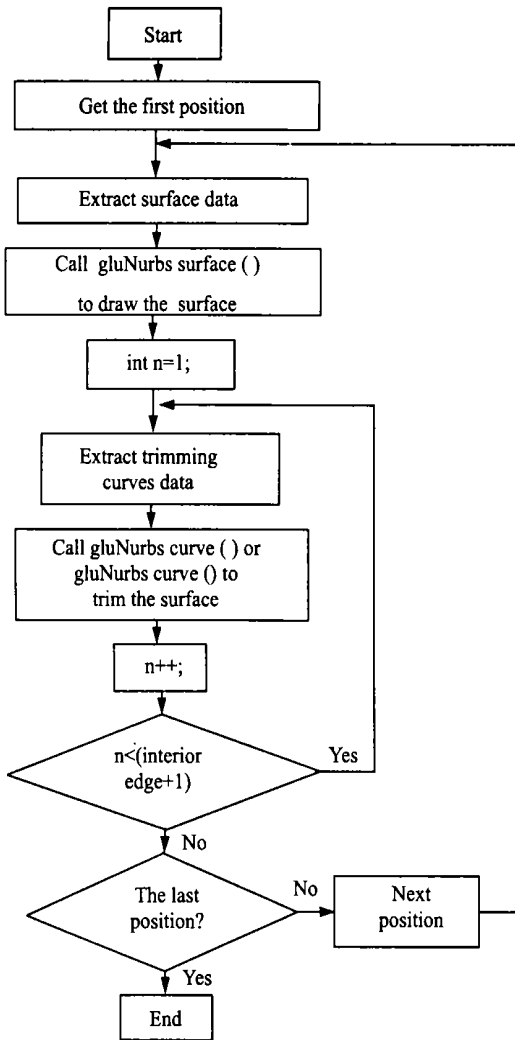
Start

Get the first position

Extract surface data

Call gluNurbs surface ( ) to draw the surface

int n=1;

Extract trimming curves data

Call gluNurbs curve ( ) or gluNurbs curve () to trim the surface

n++;

n<(interior edge+1)

Yes

No

The last position?

No

Next position

Yes

End